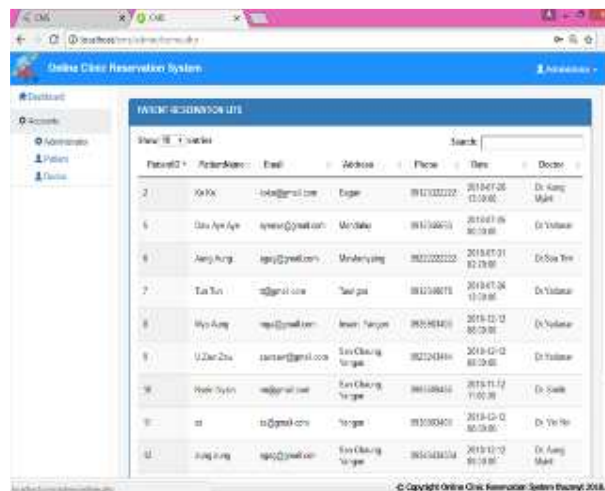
OMS
OMS
localhost/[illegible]

Online Clinic Reservation System
Administrator

Dashboard
Accounts
Administrator
Patient
Doctor

PATIENT RESERVATION LISTS

Show 10 entries
Search:

| PatientID | PatientName | Email | Address | Phone | Date | Doctor |
|---|---|---|---|---|---|---|
| 2 | Ko Ko | koko@gmail.com | Bagan | 09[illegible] | 2018-07-26 13:00:00 | Dr. Aung Myint |
| 5 | Daw Aye Aye | ayeaye@gmail.com | Mandalay | 09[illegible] | 2018-07-26 00:00:00 | Dr.Yadanar |
| 6 | Aung Aung | agag@gmail.com | Mawlamyaing | 09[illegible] | 2018-07-31 02:00:00 | Dr.Soe Tint |
| 7 | Tun Tun | tt@gmail.com | Taunggyi | 09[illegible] | 2018-07-26 13:00:00 | Dr.Yadanar |
| 8 | Myo Aung | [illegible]@gmail.com | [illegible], Yangon | 09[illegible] | 2018-12-12 00:00:00 | Dr.Yadanar |
| 9 | U Zaw Zaw | zawzaw@gmail.com | San Chaung, Yangon | 09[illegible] | 2018-12-12 00:00:00 | Dr.Yadanar |
| 10 | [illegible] | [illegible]@gmail.com | San Chaung, Yangon | 09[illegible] | 2018-11-12 11:00:00 | Dr. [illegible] |
| 11 | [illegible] | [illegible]@gmail.com | Yangon | 09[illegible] | 2018-12-12 00:00:00 | Dr. Yin Yin |
| 12 | Aung Aung | agag@gmail.com | San Chaung, Yangon | 09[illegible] | 2018-12-12 00:00:00 | Dr. Aung Myint |

© Copyright Online Clinic Reservation System Bazunyit 2018